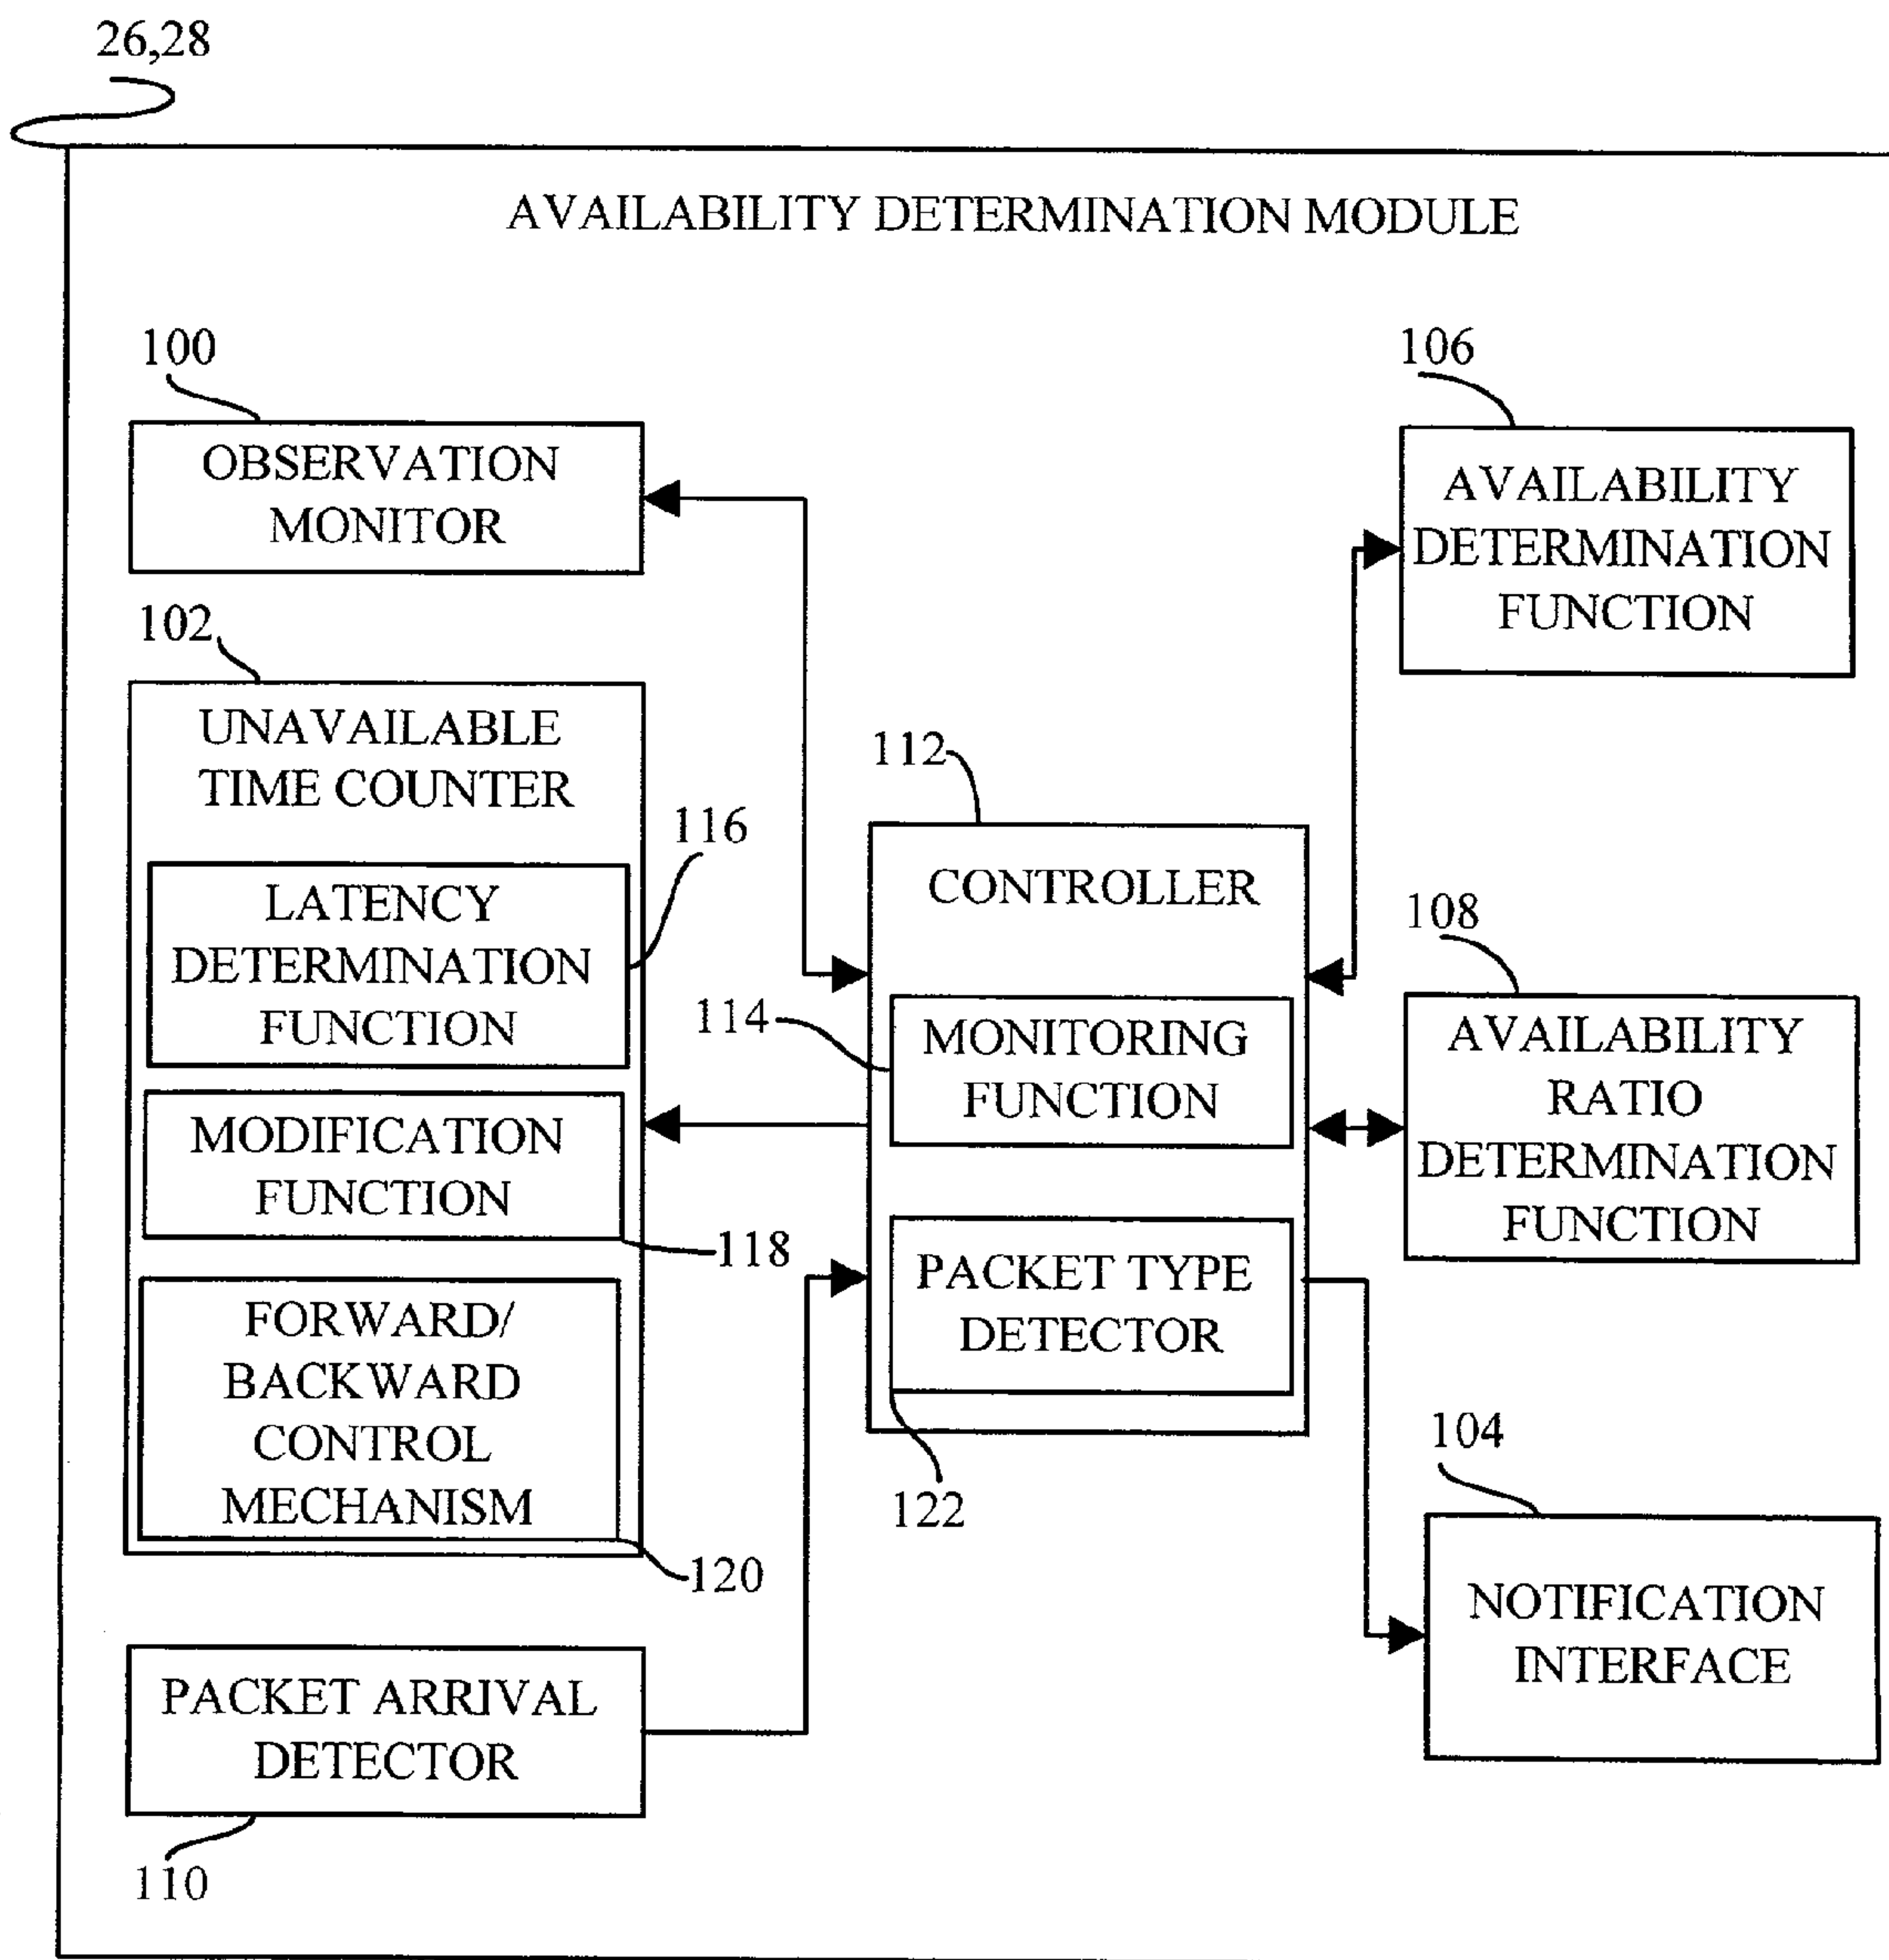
26,28

AVAILABILITY DETERMINATION MODULE

100

OBSERVATION MONITOR

106

AVAILABILITY DETERMINATION FUNCTION

102

UNAVAILABLE TIME COUNTER

112

116

LATENCY DETERMINATION FUNCTION

CONTROLLER

108

114

MONITORING FUNCTION

AVAILABILITY RATIO DETERMINATION FUNCTION

MODIFICATION FUNCTION

118

PACKET TYPE DETECTOR

FORWARD/ BACKWARD CONTROL MECHANISM

104

122

120

NOTIFICATION INTERFACE

PACKET ARRIVAL DETECTOR

110